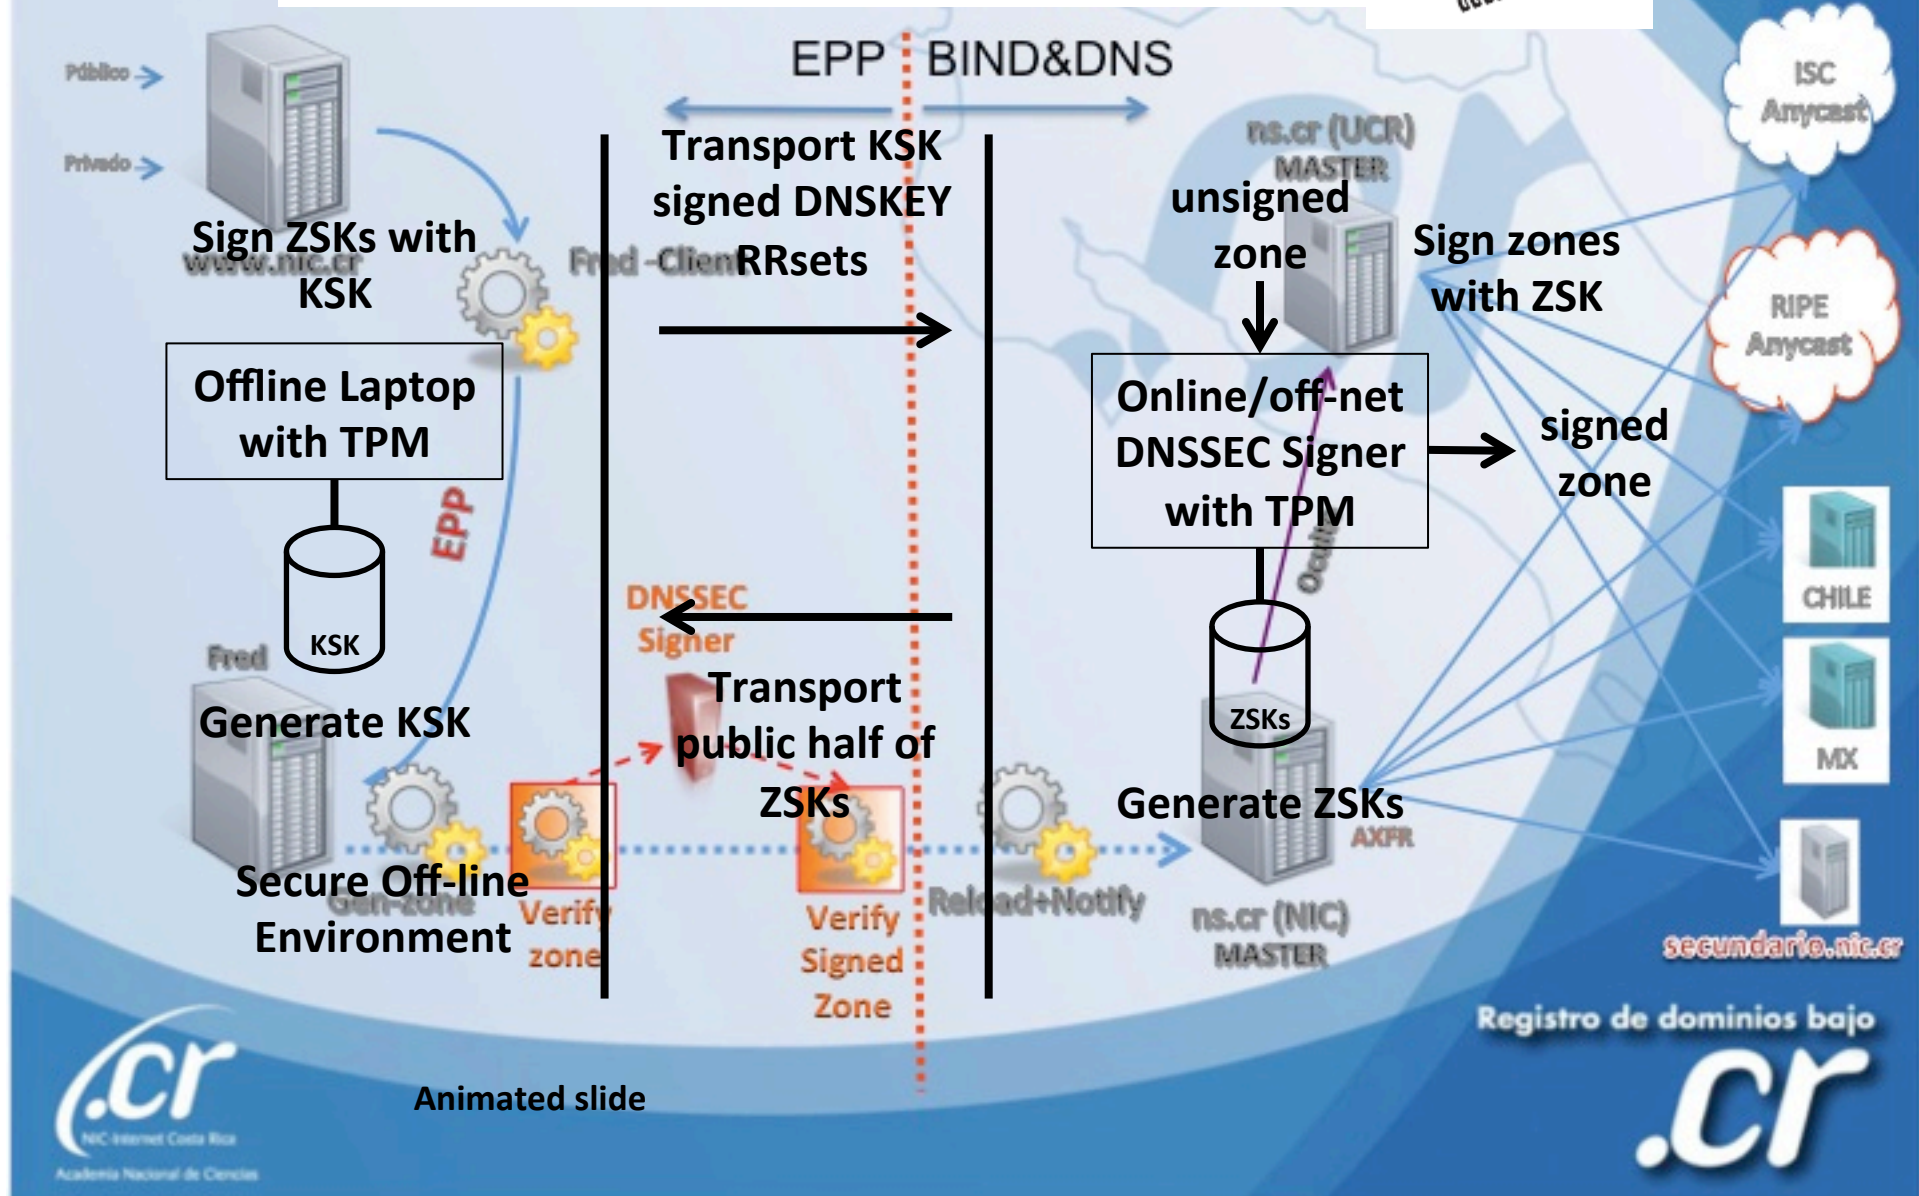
EPP BIND&DNS

Público

Privado

Sign ZSKs with KSK

www.nic.cr

Fred -Client

Transport KSK signed DNSKEY RRsets

ns.cr (UCR) MASTER

unsigned zone

Sign zones with ZSK

ISC Anycast

RIPE Anycast

Offline Laptop with TPM

EPP

KSK

Online/off-net DNSSEC Signer with TPM

signed zone

Oculto

ZSKs

CHILE

MX

Fred

DNSSEC Signer

Generate KSK

Transport public half of ZSKs

Generate ZSKs

AXFR

Secure Off-line Environment

Gen-Zone

Verify zone

Verify Signed Zone

Reload+Notify

ns.cr (NIC) MASTER

secundario.nic.cr

Registro de dominios bajo .cr

.cr

NIC-Internet Costa Rica

Academia Nacional de Ciencias

Animated slide